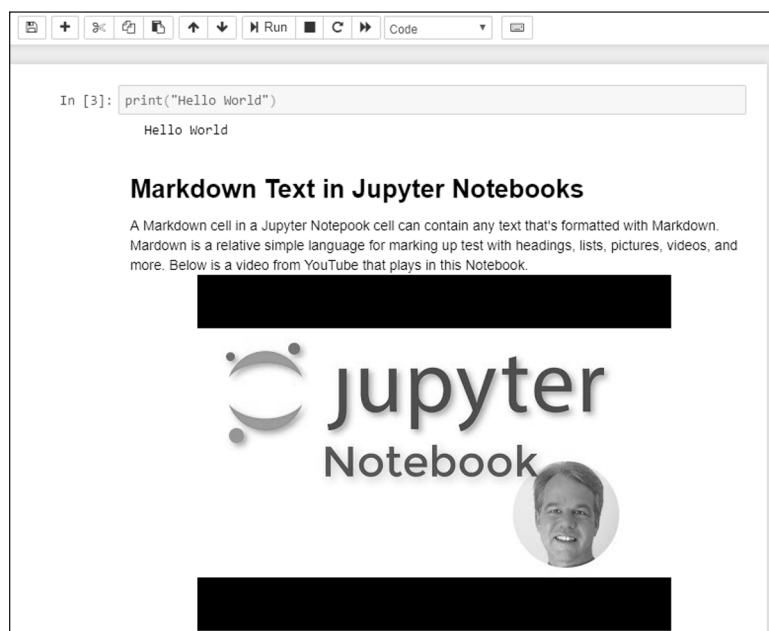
Run Code

In [3]: print("Hello World")

Hello World

Markdown Text in Jupyter Notebooks

A Markdown cell in a Jupyter Notepook cell can contain any text that's formatted with Markdown. Mardown is a relative simple language for marking up test with headings, lists, pictures, videos, and more. Below is a video from YouTube that plays in this Notebook.

jupyter
Notebook